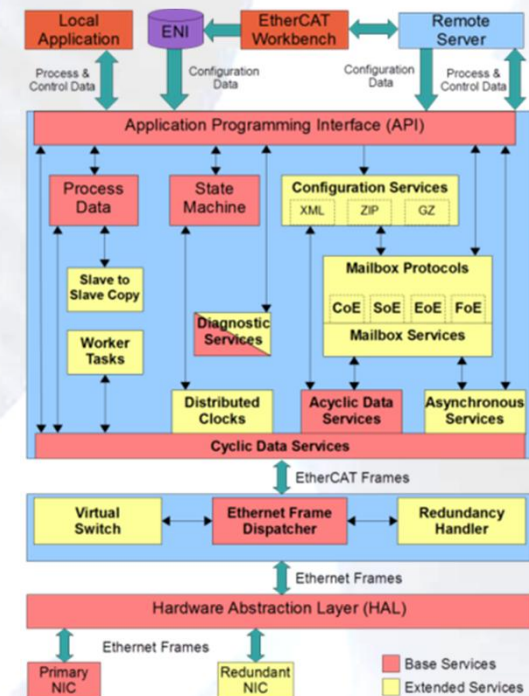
Local Application

ENI

EtherCAT Workbench

Remote Server

Process & Control Data

Configuration Data

Configuration Data

Process & Control Data

Application Programming Interface (API)

Process Data

State Machine

Configuration Services

XML

ZIP

GZ

Slave to Slave Copy

Mailbox Protocols

CoE

SoE

EoE

FoE

Mailbox Services

Worker Tasks

Diagnostic Services

Distributed Clocks

Acyclic Data Services

Asynchronous Services

Cyclic Data Services

EtherCAT Frames

Virtual Switch

Ethernet Frame Dispatcher

Redundancy Handler

Ethernet Frames

Hardware Abstraction Layer (HAL)

Ethernet Frames

Primary NIC

Redundant NIC

Base Services

Extended Services